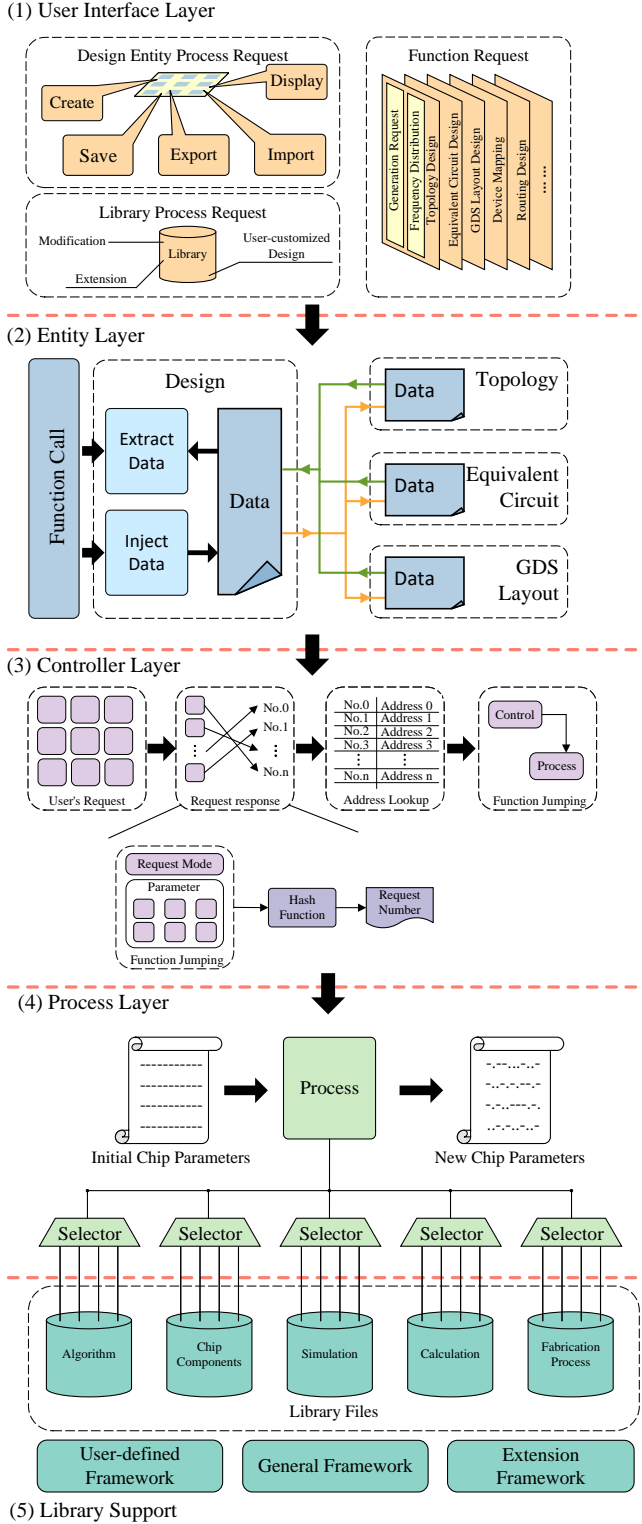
(1) User Interface Layer

Design Entity Process Request

Create

Display

Save

Export

Import

Function Request

Generation Request

Frequency Distribution

Topology Design

Equivalent Circuit Design

GDS Layout Design

Device Mapping

Routing Design

......

Library Process Request

Modification

Library

User-customized Design

Extension

(2) Entity Layer

Function Call

Design

Extract Data

Inject Data

Data

Data

Topology

Data

Equivalent Circuit

Data

GDS Layout

(3) Controller Layer

User's Request

No.0

No.1

⋮

No.n

Request response

| No.0 | Address 0 |
|---|---|
| No.1 | Address 1 |
| No.2 | Address 2 |
| No.3 | Address 3 |
| ⋮ | ⋮ |
| No.n | Address n |

Address Lookup

Control

Process

Function Jumping

Request Mode

Parameter

Function Jumping

Hash Function

Request Number

(4) Process Layer

Process

Initial Chip Parameters

New Chip Parameters

Selector

Selector

Selector

Selector

Selector

Algorithm

Chip Components

Simulation

Calculation

Fabrication Process

Library Files

User-defined Framework

General Framework

Extension Framework

(5) Library Support